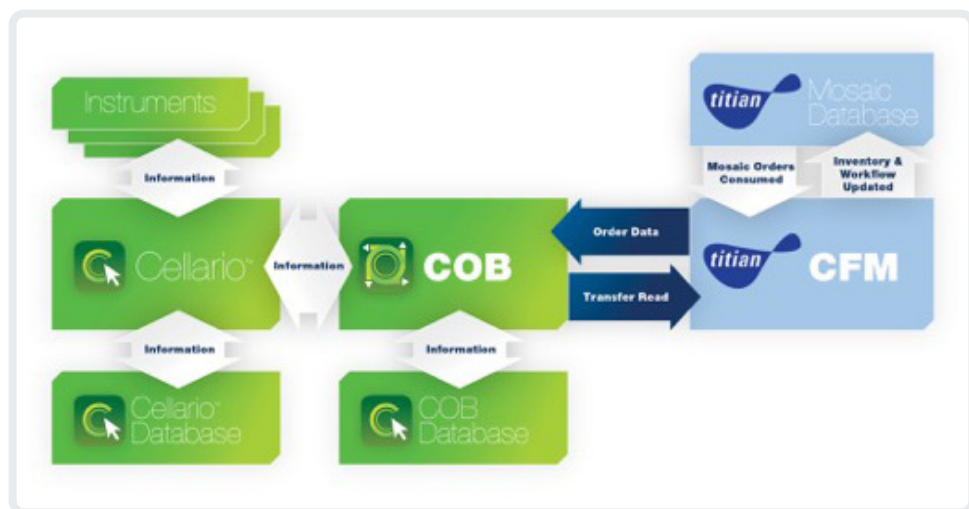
Instruments

Information

Cellario™

Information

COB

Order Data

Transfer Read

titian Mosaic Database

Mosaic Orders Consumed

Inventory & Workflow Updated

titian CFM

Information

Information

Cellario™ Database

COB Database